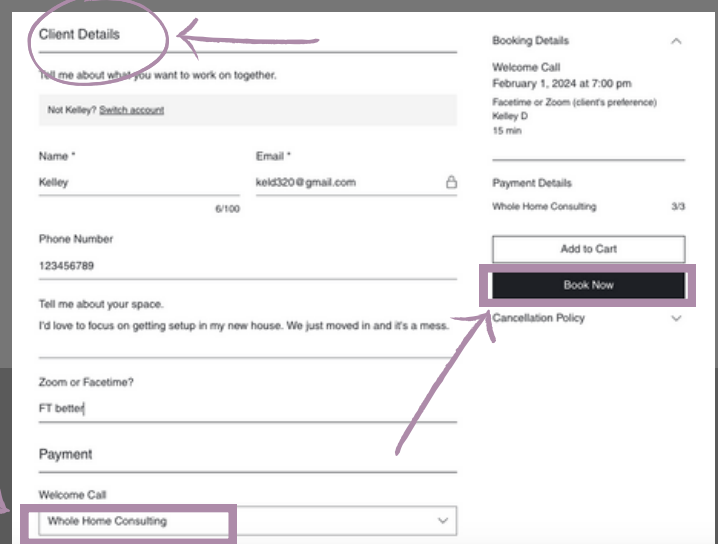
Client Details

Tell me about what you want to work on together.

Not Kelley? Switch account

Name *
Kelley
6/100

Email *
keld320@gmail.com

Phone Number
123456789

Tell me about your space.
I'd love to focus on getting setup in my new house. We just moved in and it's a mess.

Zoom or Facetime?
FT better

Payment

Welcome Call
Whole Home Consulting

Booking Details

Welcome Call
February 1, 2024 at 7:00 pm
Facetime or Zoom (client's preference)
Kelley D
15 min

Payment Details
Whole Home Consulting 3/3

Add to Cart

Book Now

Cancellation Policy